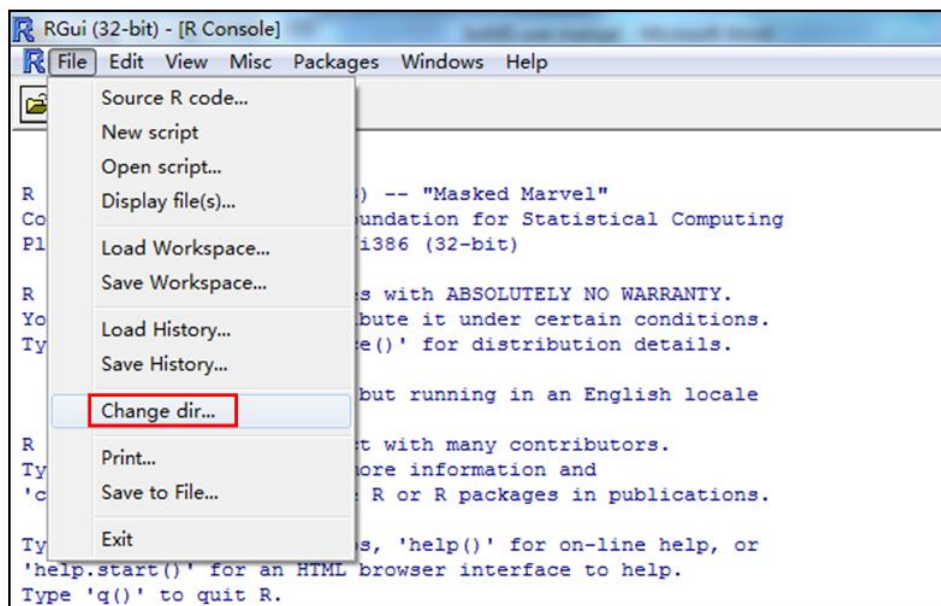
RGui (32-bit) - [R Console]

File Edit View Misc Packages Windows Help

Source R code...
New script
Open script...
Display file(s)...
Load Workspace...
Save Workspace...
Load History...
Save History...
Change dir...
Print...
Save to File...
Exit

R ) -- "Masked Marvel"
Co undation for Statistical Computing
Pl i386 (32-bit)

R s with ABSOLUTELY NO WARRANTY.
Yo bute it under certain conditions.
Ty e()' for distribution details.

but running in an English locale

R t with many contributors.
Ty ore information and
'c R or R packages in publications.

Ty s, 'help()' for on-line help, or
'help.start()' for an HTML browser interface to help.
Type 'q()' to quit R.